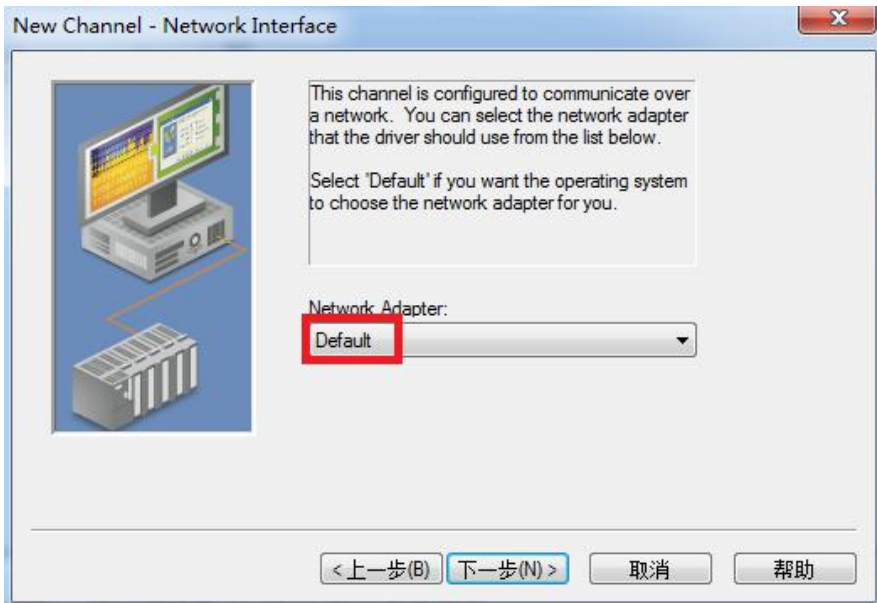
New Channel - Network Interface

This channel is configured to communicate over a network. You can select the network adapter that the driver should use from the list below.

Select 'Default' if you want the operating system to choose the network adapter for you.

Network Adapter:

Default

< 上一步(B) | 下一步(N) > | 取消 | 帮助